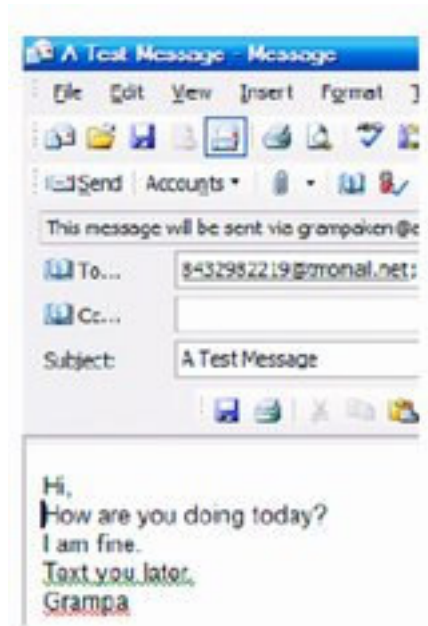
A Test Message - Message

File Edit View Insert Format

Send Accounts

This message will be sent via grampaken@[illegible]

To... 8432982219@tmomail.net;

Cc...

Subject: A Test Message

Hi,
How are you doing today?
I am fine.
Text you later.
Grampa